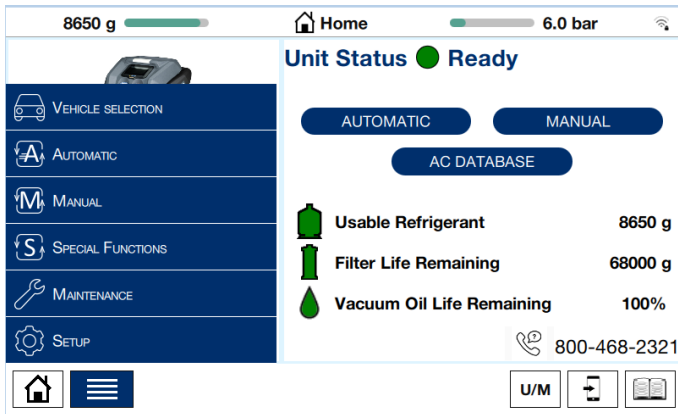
8650 g

Home

6.0 bar

Vehicle selection

Automatic

Manual

Special Functions

Maintenance

Setup

Unit Status Ready

AUTOMATIC

MANUAL

AC DATABASE

Usable Refrigerant 8650 g

Filter Life Remaining 68000 g

Vacuum Oil Life Remaining 100%

800-468-2321

U/M